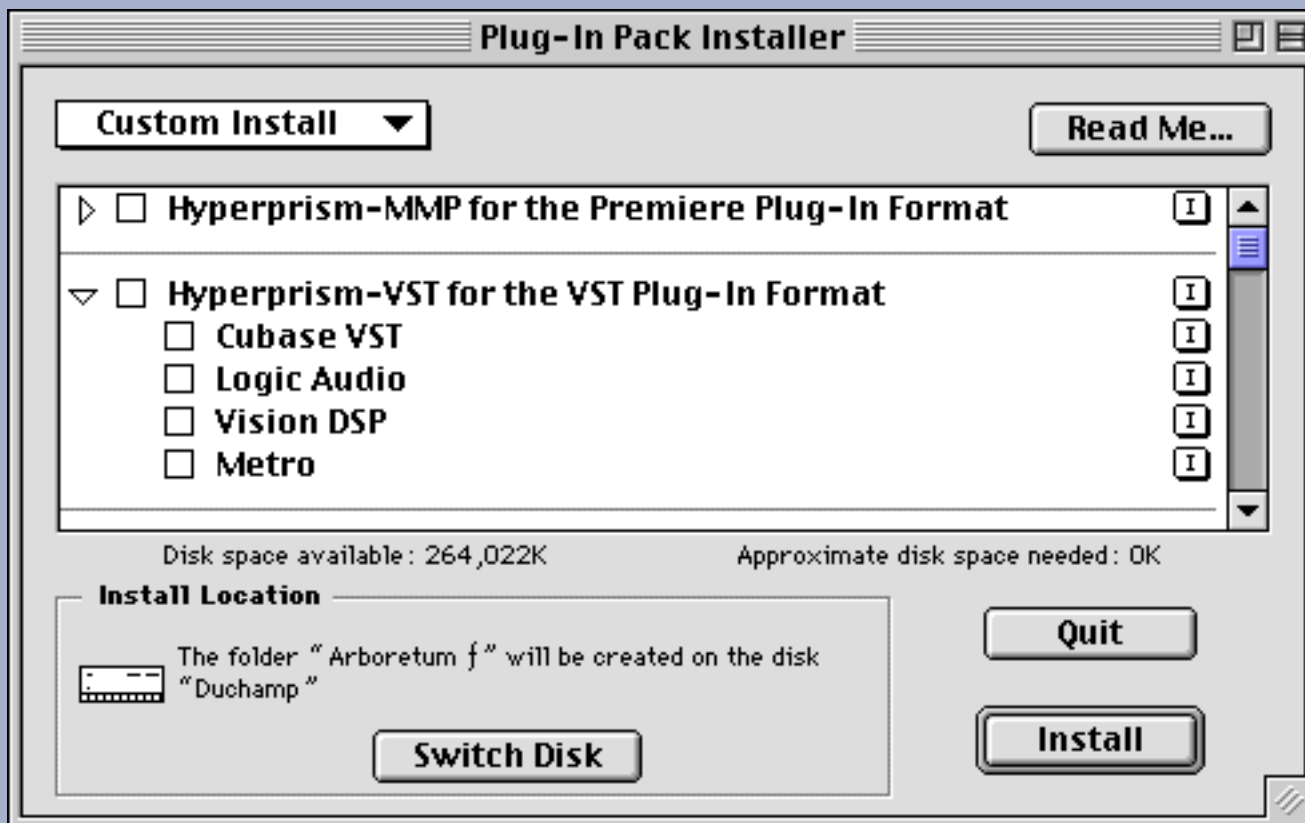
Plug-In Pack Installer

Custom Install

Read Me...

Hyperprism-MMP for the Premiere Plug-In Format

Hyperprism-VST for the VST Plug-In Format

Cubase VST

Logic Audio

Vision DSP

Metro

Disk space available: 264,022K

Approximate disk space needed: 0K

Install Location

The folder "Arboretum ƒ" will be created on the disk "Duchamp"

Switch Disk

Quit

Install